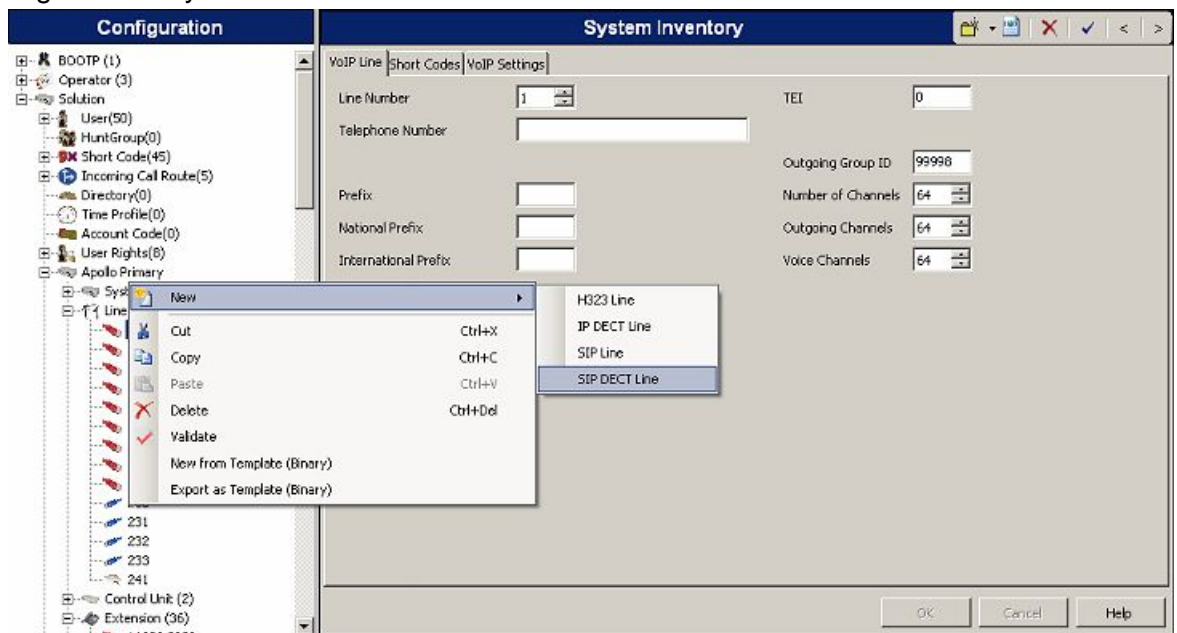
Configuration

BOOTP (1)
Operator (3)
Solution
User(50)
HuntGroup(0)
Short Code(45)
Incoming Call Route(5)
Directory(0)
Time Profile(0)
Account Code(0)
User Rights(8)
Apollo Primary
Syst
Line
231
232
233
241
Control Unit (2)
Extension (36)

System Inventory

VoIP Line | Short Codes | VoIP Settings

Line Number 1
Telephone Number
Prefix
National Prefix
International Prefix
TEI 0
Outgoing Group ID 99998
Number of Channels 64
Outgoing Channels 64
Voice Channels 64

New
Cut Ctrl+X
Copy Ctrl+C
Paste Ctrl+V
Delete Ctrl+Del
Validate
New from Template (Binary)
Export as Template (Binary)

H323 Line
IP DECT Line
SIP Line
SIP DECT Line

OK Cancel Help